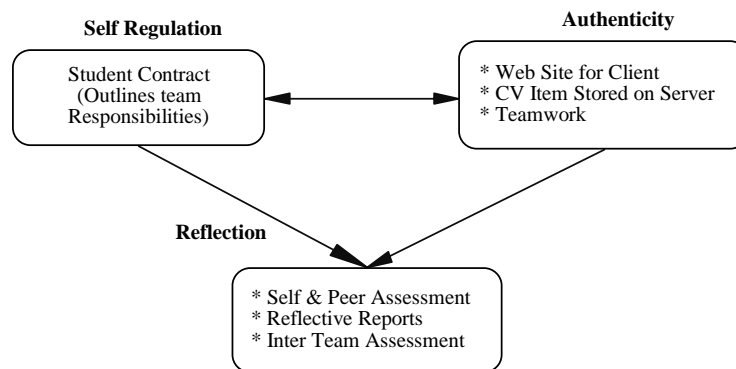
Self Regulation

Student Contract (Outlines team Responsibilities)

Authenticity

* Web Site for Client
* CV Item Stored on Server
* Teamwork

Reflection

* Self & Peer Assessment
* Reflective Reports
* Inter Team Assessment